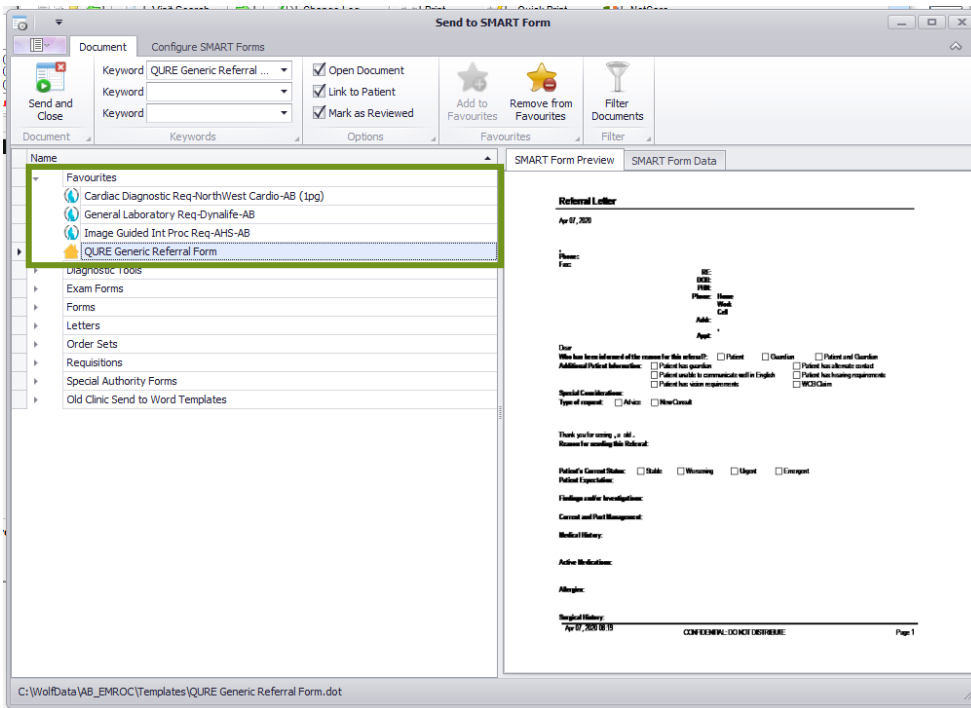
Send to SMART Form

Document
Configure SMART Forms

Send and Close
Document

Keyword QURE Generic Referral ...
Keyword
Keyword
Keywords

Open Document
Link to Patient
Mark as Reviewed
Options

Add to Favourites
Remove from Favourites
Favourites

Filter Documents
Filter

Name
Favourites
Cardiac Diagnostic Req-NorthWest Cardio-AB (1pg)
General Laboratory Req-Dynalife-AB
Image Guided Int Proc Req-AHS-AB
QURE Generic Referral Form
Diagnostic Tools
Exam Forms
Forms
Letters
Order Sets
Requisitions
Special Authority Forms
Old Clinic Send to Word Templates

SMART Form Preview
SMART Form Data

Referral Letter
Apr 07, 2020

Phone:
Fax:
RE:
DOB:
PHN:
Phone: Home
Work
Cell
Addr:
Appt:

Dear
Who has been informed of the reason for this referral?: Patient Guardian Patient and Guardian
Additional Patient Information: Patient has guardian Patient has alternate contact
Patient unable to communicate well in English Patient has hearing requirements
Patient has vision requirements WCB Claim
Special Considerations:
Type of request: Advice New Consult

Thank you for seeing , a old .
Reason for sending this Referral:

Patient's Current Status: Stable Worsening Urgent Emergent
Patient Expectation:

Findings and/or Investigations:

Current and Past Management:

Medical History:

Active Medications:

Allergies:

Surgical History:
Apr 07, 2020 08:19 CONFIDENTIAL: DO NOT DISTRIBUTE Page 1

C:\WolfData\AB_EMROC\Templates\QURE Generic Referral Form.dot